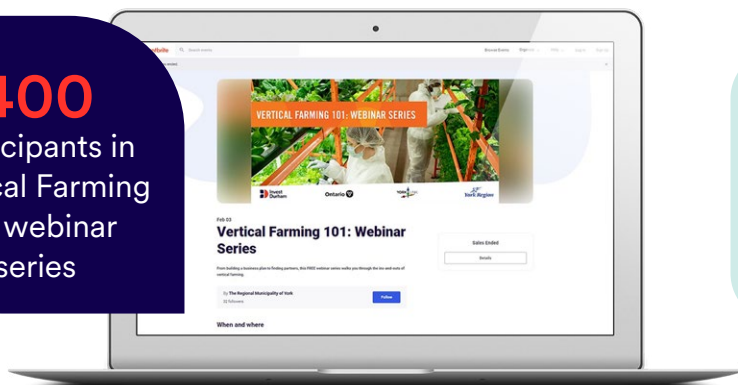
400
cipants in
cal Farming
webinar
series

ntbrite
Search events
Browse Events
Log In
Sign Up

VERTICAL FARMING 101: WEBINAR SERIES

Invest Durham
Ontario
York Region

Feb 03
Vertical Farming 101: Webinar Series

From building a business plan to finding partners, this FREE webinar series walks you through the ins and outs of vertical farming.

By The Regional Municipality of York
Follow

When and where

Sales Ended
Details